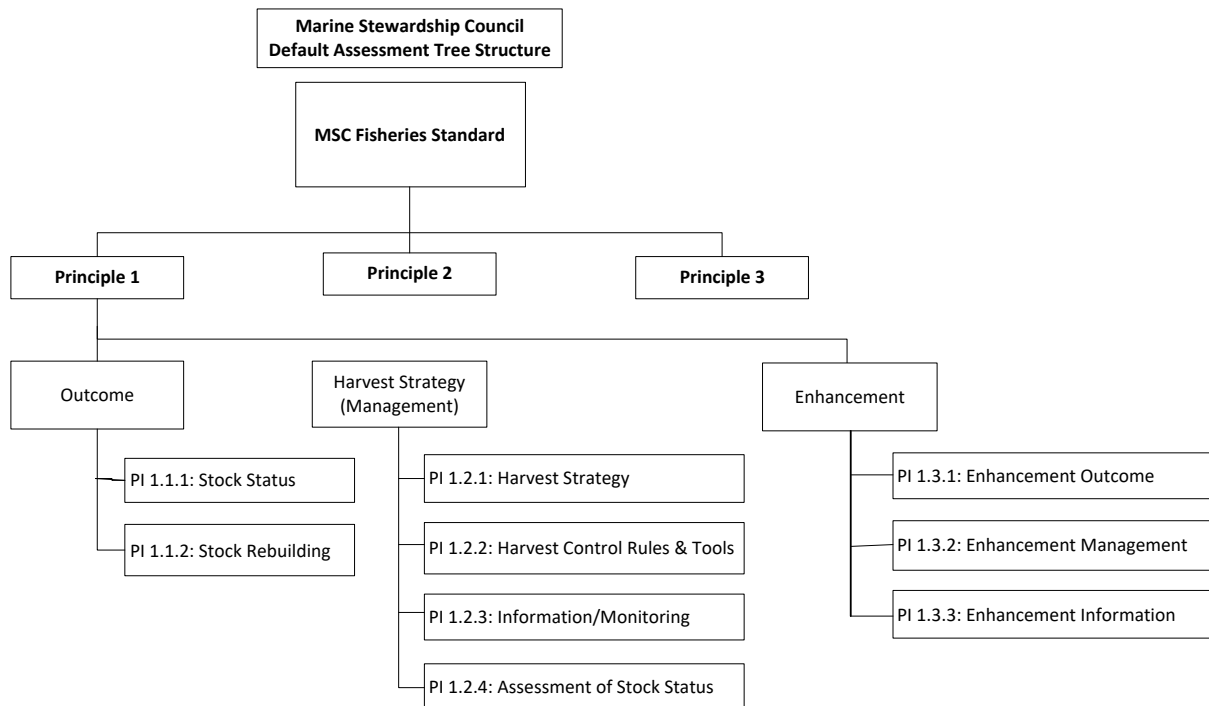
Marine Stewardship Council
Default Assessment Tree Structure

MSC Fisheries Standard

Principle 1

Principle 2

Principle 3

Outcome

PI 1.1.1: Stock Status

PI 1.1.2: Stock Rebuilding

Harvest Strategy (Management)

PI 1.2.1: Harvest Strategy

PI 1.2.2: Harvest Control Rules & Tools

PI 1.2.3: Information/Monitoring

PI 1.2.4: Assessment of Stock Status

Enhancement

PI 1.3.1: Enhancement Outcome

PI 1.3.2: Enhancement Management

PI 1.3.3: Enhancement Information